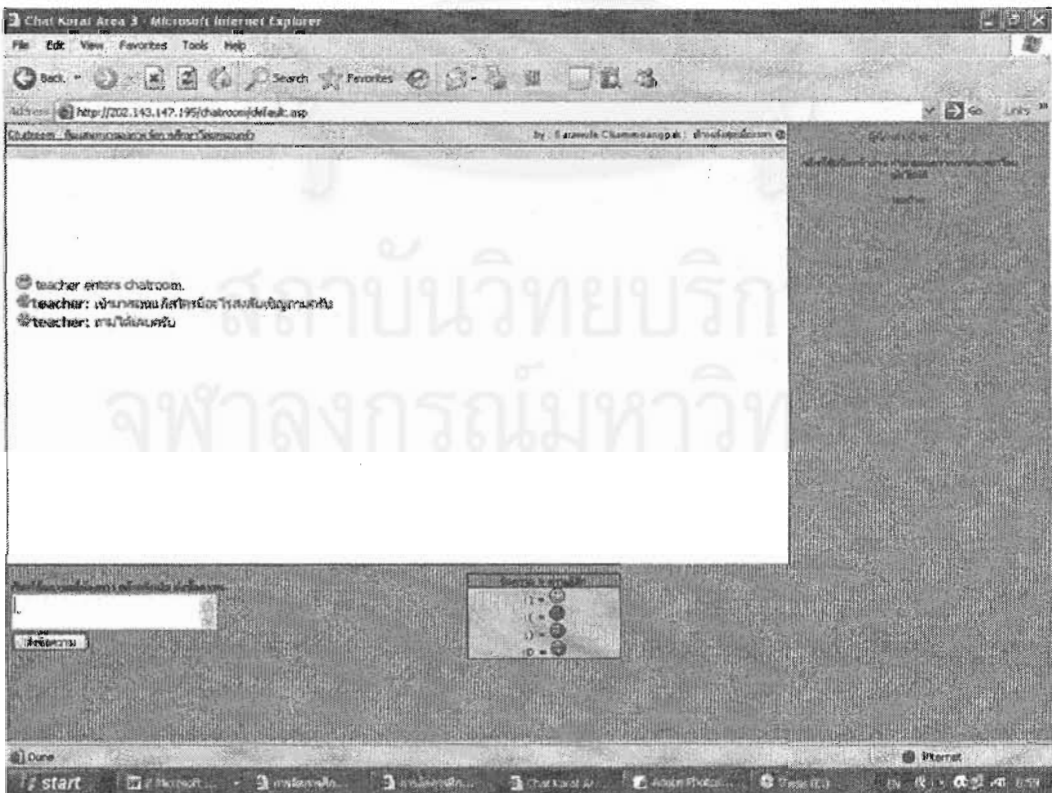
Chat Korat Area 3 - Microsoft Internet Explorer

File Edit View Favorites Tools Help

Back Search Favorites

Address http://202.143.147.195/chatroom/default.asp

Go Links

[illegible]

by : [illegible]

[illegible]

teacher enters chatroom.
teacher: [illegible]
teacher: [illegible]

สถาบันวิทยบริก
จุฬาลงกรณ์มหาวิท

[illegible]

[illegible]

:) =
:( =
;) =
:o =

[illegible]

Done

Internet

start

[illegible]